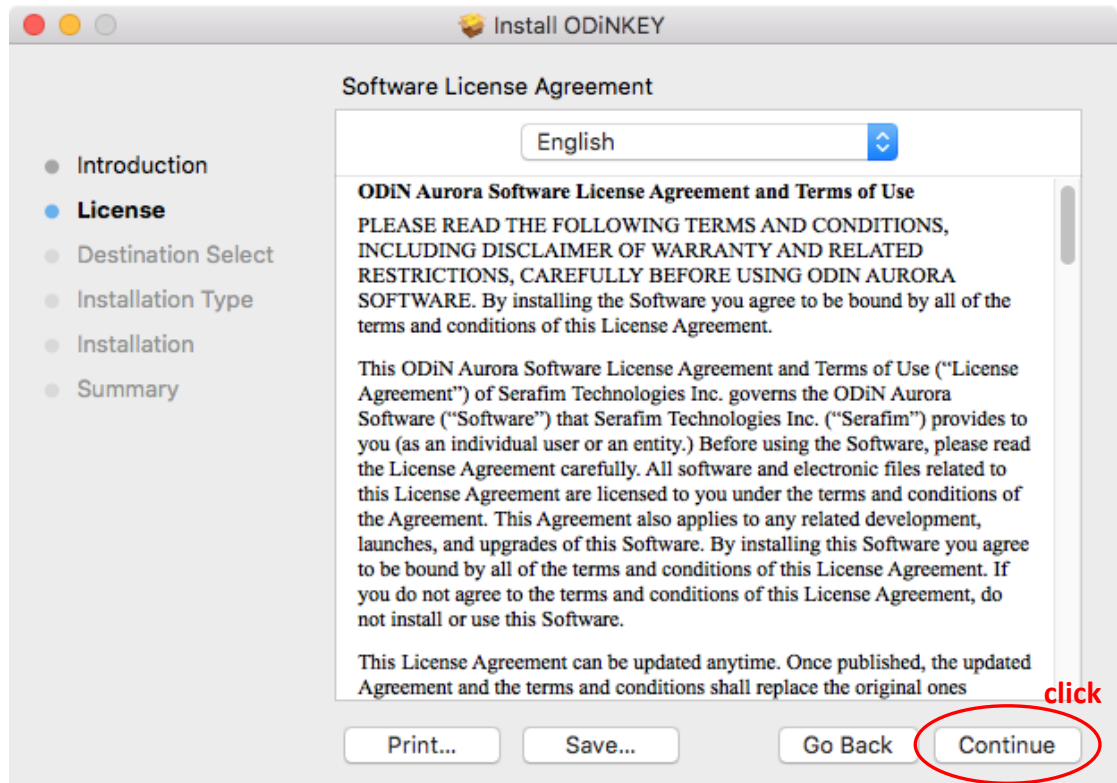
Install ODiNKEY

Software License Agreement

English

Introduction
License
Destination Select
Installation Type
Installation
Summary

ODiN Aurora Software License Agreement and Terms of Use

PLEASE READ THE FOLLOWING TERMS AND CONDITIONS, INCLUDING DISCLAIMER OF WARRANTY AND RELATED RESTRICTIONS, CAREFULLY BEFORE USING ODIN AURORA SOFTWARE. By installing the Software you agree to be bound by all of the terms and conditions of this License Agreement.

This ODiN Aurora Software License Agreement and Terms of Use ("License Agreement") of Serafim Technologies Inc. governs the ODiN Aurora Software ("Software") that Serafim Technologies Inc. ("Serafim") provides to you (as an individual user or an entity.) Before using the Software, please read the License Agreement carefully. All software and electronic files related to this License Agreement are licensed to you under the terms and conditions of the Agreement. This Agreement also applies to any related development, launches, and upgrades of this Software. By installing this Software you agree to be bound by all of the terms and conditions of this License Agreement. If you do not agree to the terms and conditions of this License Agreement, do not install or use this Software.

This License Agreement can be updated anytime. Once published, the updated Agreement and the terms and conditions shall replace the original ones

click

Print... Save... Go Back Continue